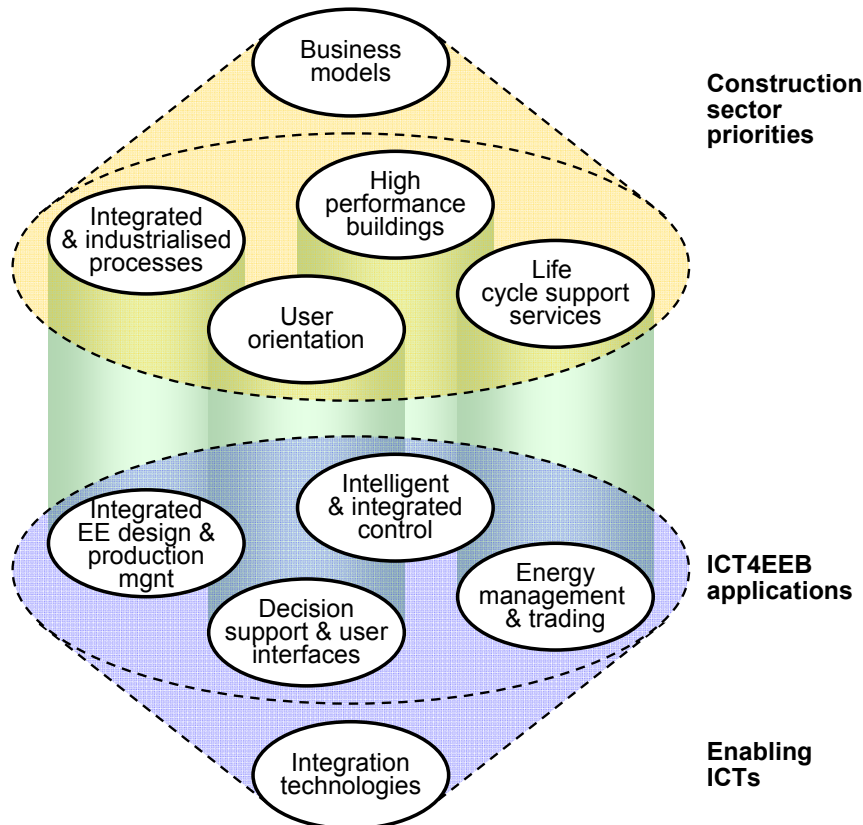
Business models

Construction sector priorities

High performance buildings

Integrated & industrialised processes

Life cycle support services

User orientation

Intelligent & integrated control

Integrated EE design & production mgnt

Energy management & trading

ICT4EEB applications

Decision support & user interfaces

Integration technologies

Enabling ICTs